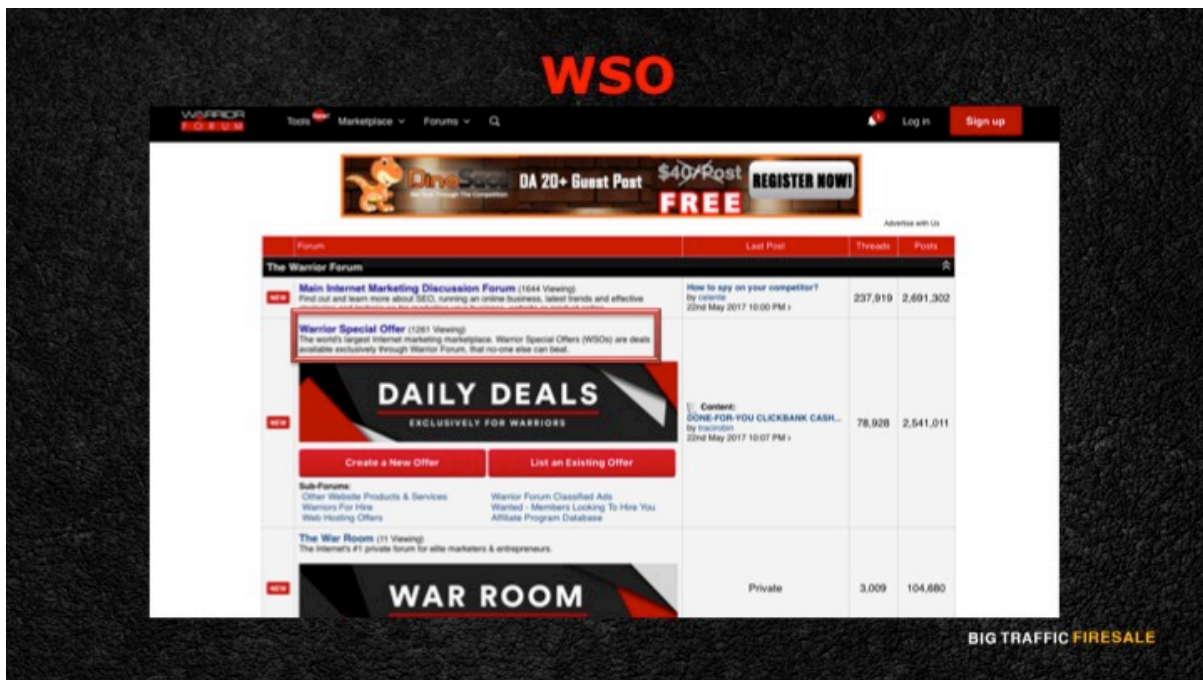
WSO

WARRIOR FORUM

Tools New Marketplace Forums

Log in Sign up

DinoSeo DA 20+ Guest Post $40/Post FREE REGISTER NOW!

Advertise with Us

| Forum | Last Post | Threads | Posts |
|---|---|---|---|
| The Warrior Forum | | | |
| NEW Main Internet Marketing Discussion Forum (1644 Viewing) Find out and learn more about SEO, running an online business, latest trends and effective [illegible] | How to spy on your competitor? by celente 22nd May 2017 10:00 PM | 237,919 | 2,691,302 |
| NEW Warrior Special Offer (1261 Viewing) The world's largest internet marketing marketplace. Warrior Special Offers (WSOs) are deals available exclusively through Warrior Forum, that no-one else can beat. DAILY DEALS EXCLUSIVELY FOR WARRIORS Create a New Offer List an Existing Offer Sub-Forums: Other Website Products & Services Warriors For Hire Web Hosting Offers Warrior Forum Classified Ads Wanted - Members Looking To Hire You Affiliate Program Database | Content: DONE-FOR-YOU CLICKBANK CASH... by tracirobin 22nd May 2017 10:07 PM | 78,928 | 2,541,011 |
| NEW The War Room (11 Viewing) The Internet's #1 private forum for elite marketers & entrepreneurs. WAR ROOM | Private | 3,009 | 104,680 |

BIG TRAFFIC FIRESALE